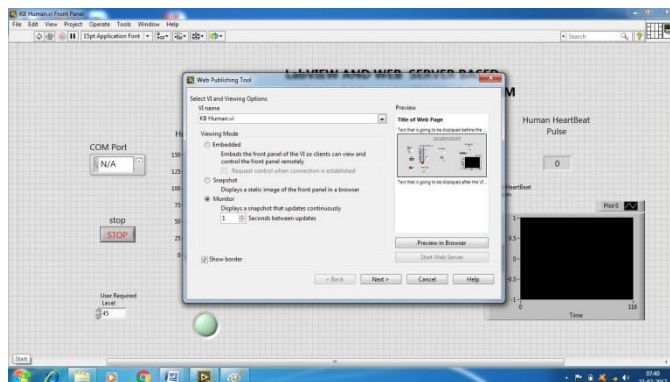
KB Human.vi Front Panel

File Edit View Project Operate Tools Window Help

15pt Application Font

Search

LabVIEW AND WEB SERVER BASED

M

Web Publishing Tool

Select VI and Viewing Options

VI name

KB Human.vi

Viewing Mode

Embedded

Embeds the front panel of the VI so clients can view and control the front panel remotely

Request control when connection is established

Snapshot

Displays a static image of the front panel in a browser

Monitor

Displays a snapshot that updates continuously

1 Seconds between updates

Show border

Preview

Title of Web Page

Text that is going to be displayed before the...

Text that is going to be displayed after the VI...

Preview in Browser

Start Web Server

< Back

Next >

Cancel

Help

COM Port

N/A

stop

STOP

User Required Level

45

Human HeartBeat Pulse

0

HeartBeat

Plot 0

1

0.5

0

-0.5

-1

0

110

Time

150

125

100

75

50

25

0

Start

07:40